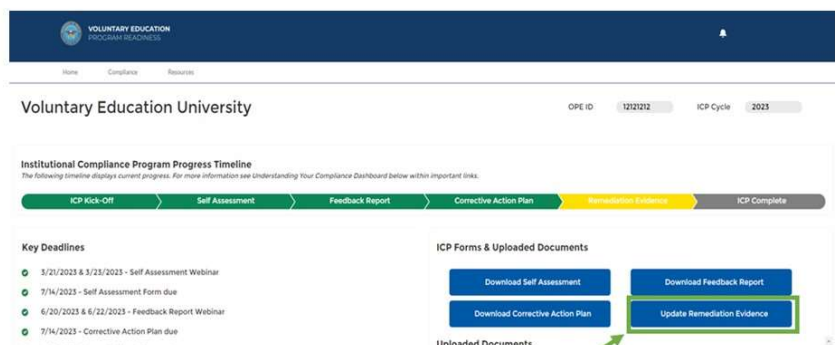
VOLUNTARY EDUCATION
PROGRAM READINESS

Home Compliance Resources

Voluntary Education University

OPE ID 12121212 ICP Cycle 2023

Institutional Compliance Program Progress Timeline
The following timeline displays current progress. For more information see Understanding Your Compliance Dashboard below within important links.

ICP Kick-Off Self Assessment Feedback Report Corrective Action Plan Remediation Evidence ICP Complete

Key Deadlines

3/21/2023 & 3/23/2023 - Self Assessment Webinar

7/14/2023 - Self Assessment Form due

6/20/2023 & 6/22/2023 - Feedback Report Webinar

7/14/2023 - Corrective Action Plan due

ICP Forms & Uploaded Documents

Download Self Assessment

Download Feedback Report

Download Corrective Action Plan

Update Remediation Evidence

Uploaded Documents